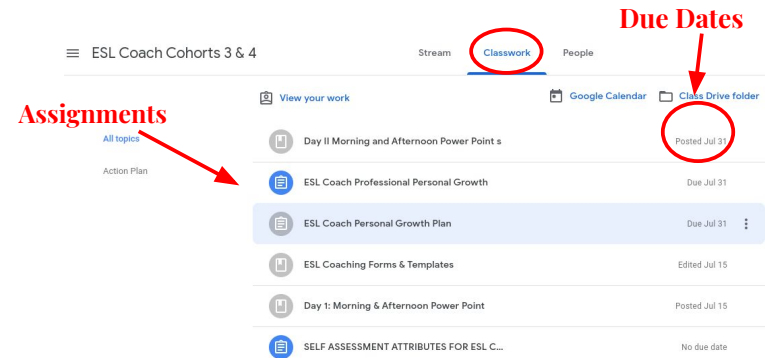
Due Dates

ESL Coach Cohorts 3 & 4

Stream Classwork People

Assignments

View your work

Google Calendar

Class Drive folder

All topics

Action Plan

Day II Morning and Afternoon Power Point s Posted Jul 31

ESL Coach Professional Personal Growth Due Jul 31

ESL Coach Personal Growth Plan Due Jul 31

ESL Coaching Forms & Templates Edited Jul 15

Day 1: Morning & Afternoon Power Point Posted Jul 15

SELF ASSESSMENT ATTRIBUTES FOR ESL C... No due date